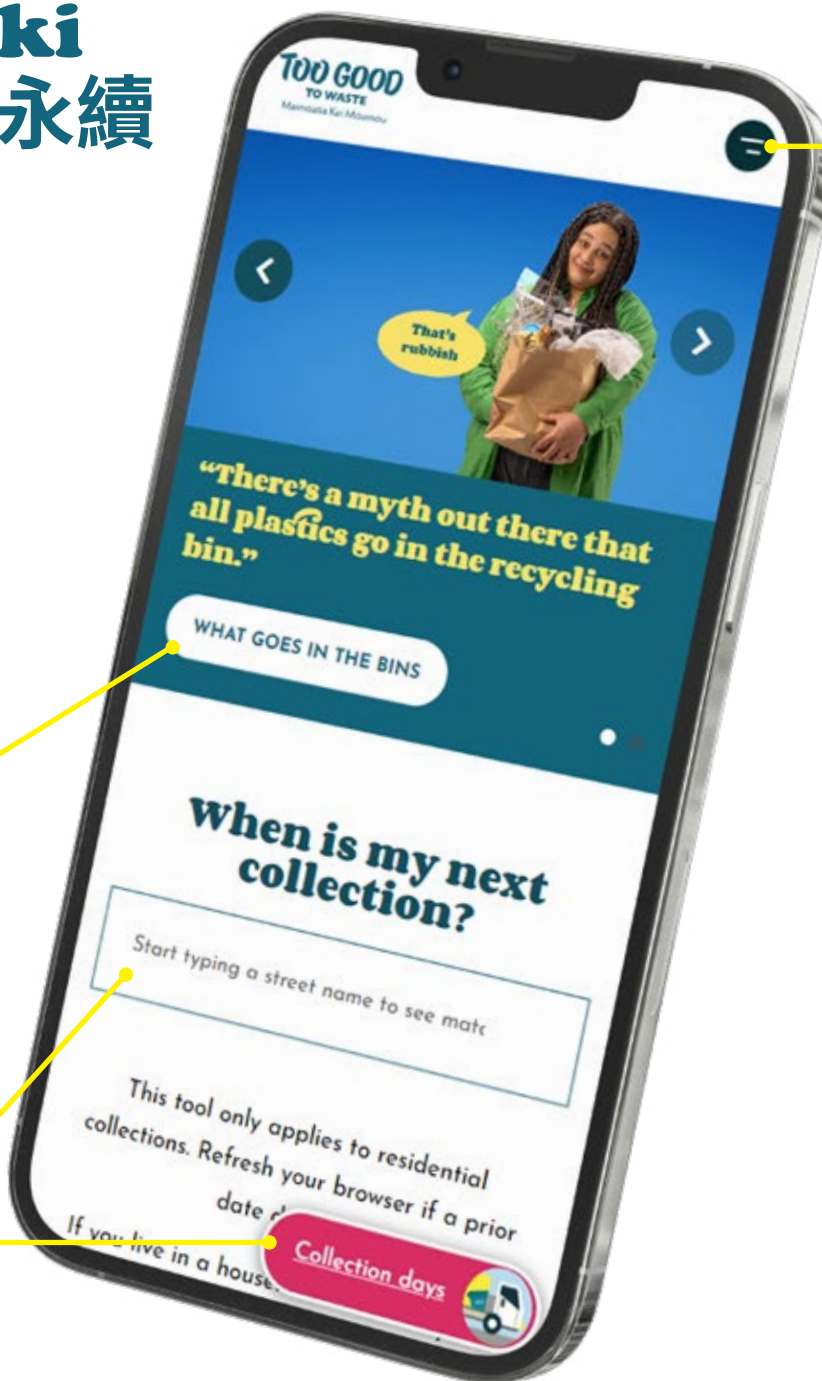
ki
永續

TOO GOOD
TO WASTE
Manaaki Kai Moumou

That's rubbish

"There's a myth out there that all plastics go in the recycling bin."

WHAT GOES IN THE BINS

When is my next collection?

Start typing a street name to see matc

This tool only applies to residential collections. Refresh your browser if a prior date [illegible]

If you live in a house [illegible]

Collection days